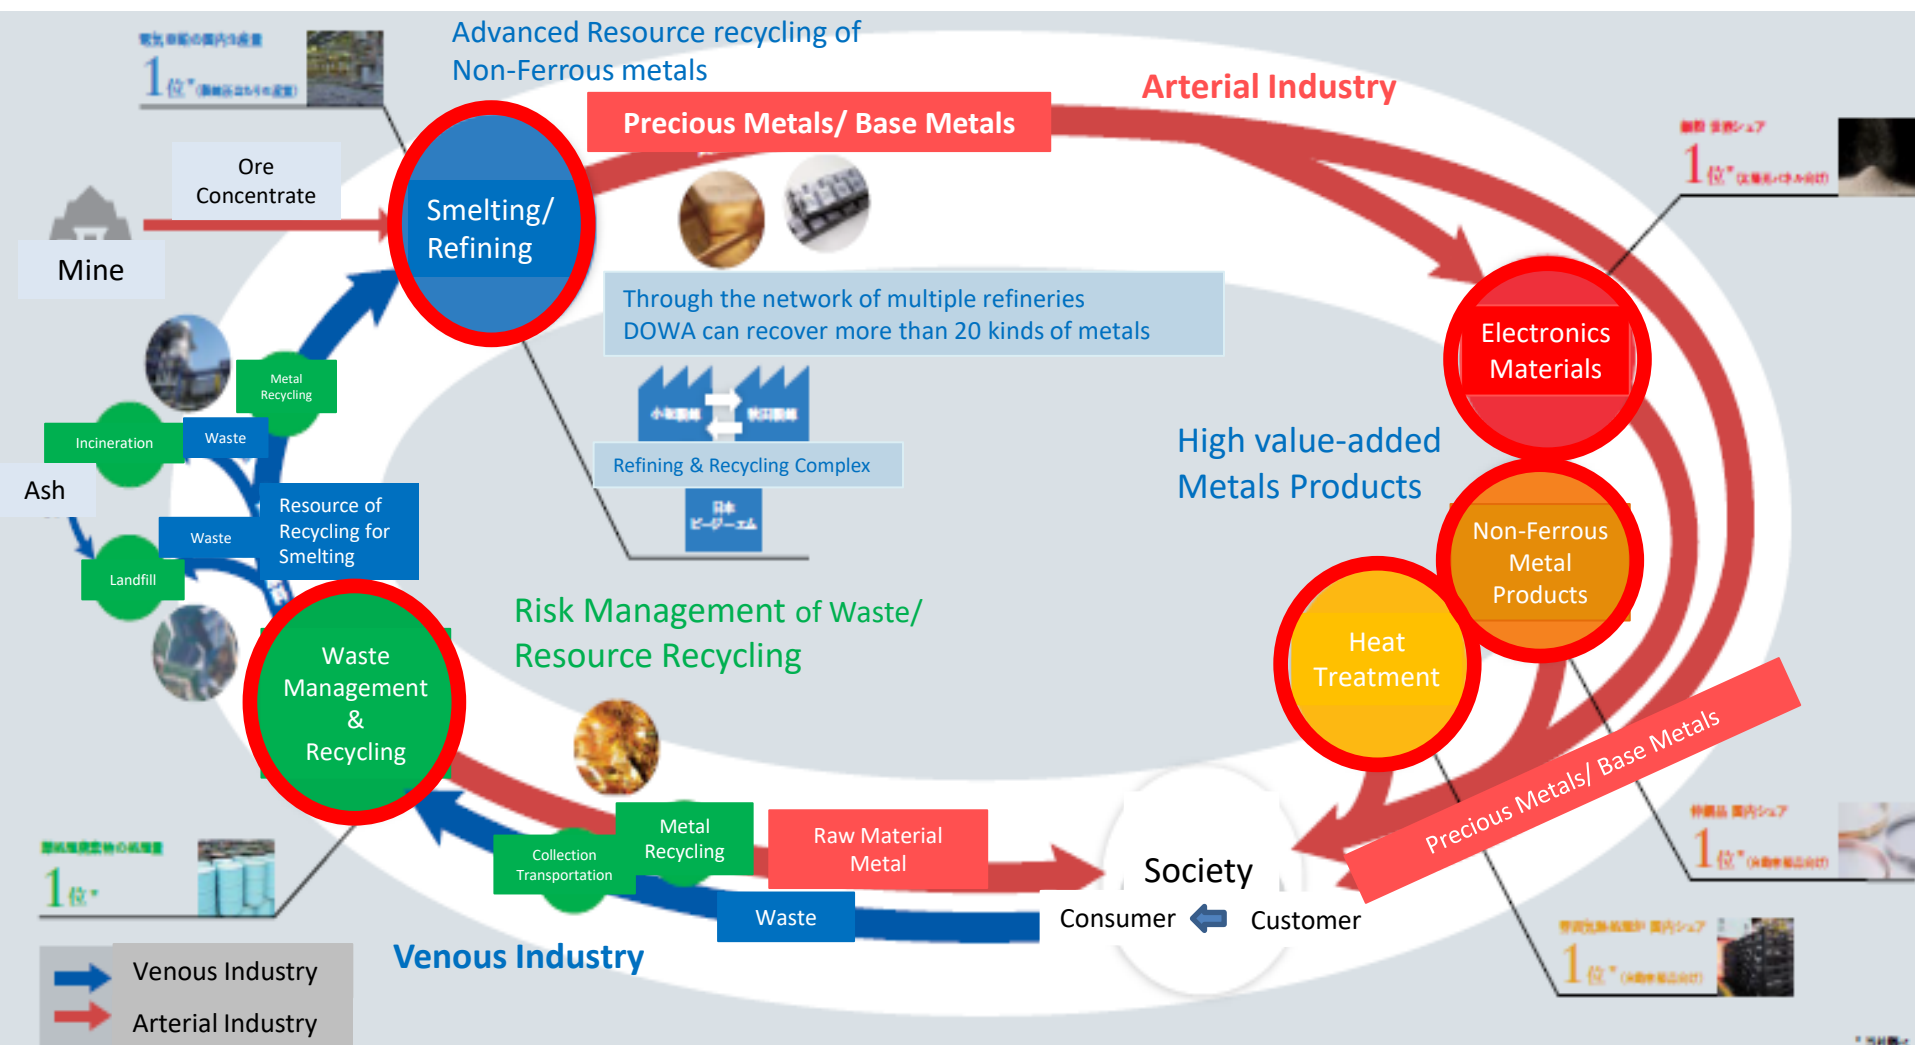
Advanced Resource recycling of Non-Ferrous metals

Arterial Industry

Precious Metals/ Base Metals

1位

Ore Concentrate

Mine

Smelting/ Refining

Through the network of multiple refineries DOWA can recover more than 20 kinds of metals

1位

Electronics Materials

Metal Recycling

Incineration

Waste

Ash

Resource of Recycling for Smelting

Waste

Landfill

Refining & Recycling Complex

High value-added Metals Products

Non-Ferrous Metal Products

Heat Treatment

Waste Management & Recycling

Risk Management of Waste/ Resource Recycling

Precious Metals/ Base Metals

1位

1位

Metal Recycling

Collection Transportation

Raw Material Metal

Society

Waste

Consumer

Customer

1位

Venous Industry

Venous Industry

Arterial Industry